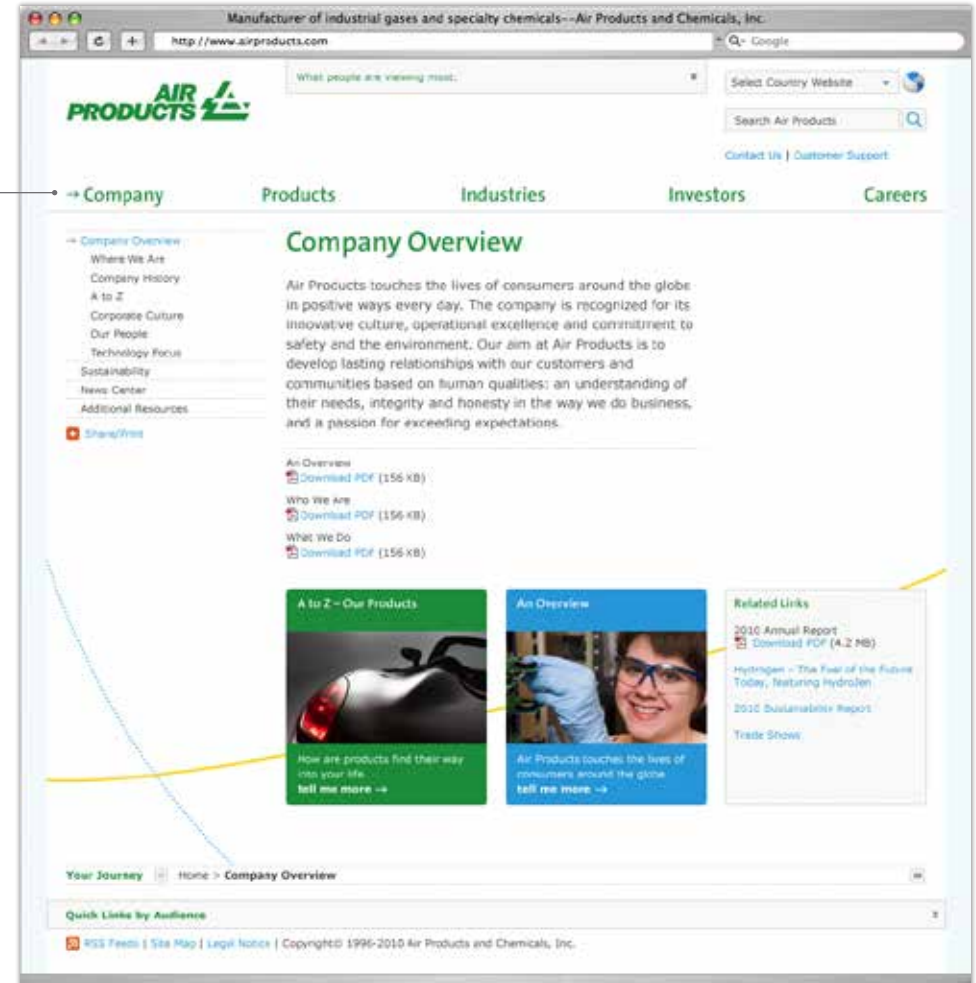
Manufacturer of industrial gases and specialty chemicals--Air Products and Chemicals, Inc.

http://www.airproducts.com

Q- Google

AIR PRODUCTS

What people are viewing most:

Select Country Website

Search Air Products

Contact Us | Customer Support

→ Company Products Industries Investors Careers

→ Company Overview
Where We Are
Company History
A to Z
Corporate Culture
Our People
Technology Focus
Sustainability
News Center
Additional Resources

Share/Print

Company Overview

Air Products touches the lives of consumers around the globe in positive ways every day. The company is recognized for its innovative culture, operational excellence and commitment to safety and the environment. Our aim at Air Products is to develop lasting relationships with our customers and communities based on human qualities: an understanding of their needs, integrity and honesty in the way we do business, and a passion for exceeding expectations.

An Overview
Download PDF (156 KB)
Who We Are
Download PDF (156 KB)
What We Do
Download PDF (156 KB)

A to Z – Our Products

How are products find their way into your life.
tell me more →

An Overview

Air Products touches the lives of consumers around the globe
tell me more →

Related Links

2010 Annual Report
Download PDF (4.2 MB)

Hydrogen – The Fuel of the Future Today, featuring HydroJen

2010 Sustainability Report

Trade Shows

Your Journey Home > Company Overview

Quick Links by Audience

RSS Feeds | Site Map | Legal Notices | Copyright© 1996-2010 Air Products and Chemicals, Inc.